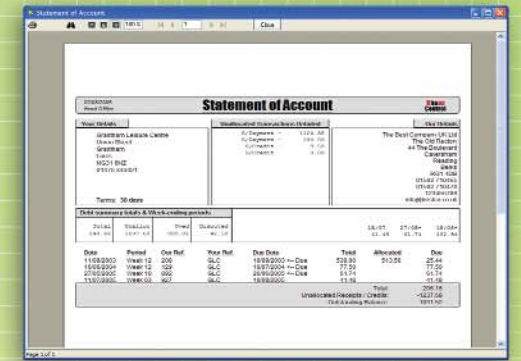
Statement of Account

100% 1 Close

Statement of Account

Your Details

Grantham Leisure Centre
Grantham
NG31 8NZ

Terms: 30 days

Our Details

The Dext Company UK Ltd
The Old Rectory
Reading

Debt summary totals & Week-ending periods

Total
Unalloc
Overdue

| Date | Period | Our Ref. | Your Ref. | Due Date | Total | Allocated | Due |
|---|---|---|---|---|---|---|---|
| 11/08/2003 | Week 12 | 208 | GLC | 18/08/2003 <-- Due | 538.50 | 513.06 | 25.44 |
| 15/08/2003 | Week 12 | 129 | GLC | 15/07/2003 <-- Due | 77.59 | | 77.59 |
| 27/08/2003 | Week 10 | 692 | GLC | 26/08/2003 <-- Due | 51.74 | | 51.74 |
| 11/07/2003 | Week 03 | 607 | GLC | 18/09/2003 | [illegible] | | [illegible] |

Total 206.18
Unallocated Receipts / Credits -1227.08

Page 1 of 1